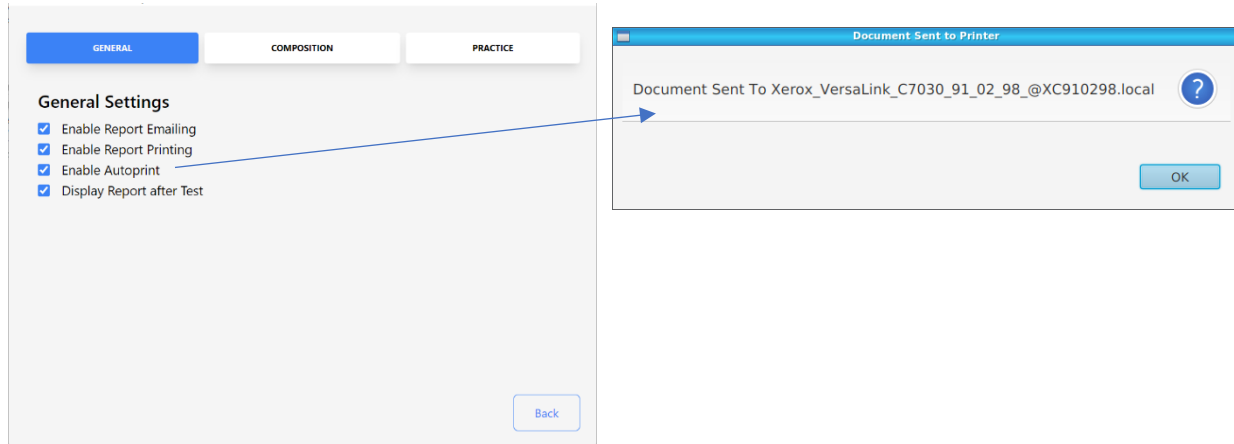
GENERAL
COMPOSITION
PRACTICE

General Settings
Enable Report Emailing
Enable Report Printing
Enable Autoprint
Display Report after Test

Back

Document Sent to Printer

Document Sent To Xerox_VersaLink_C7030_91_02_98_@XC910298.local

?

OK